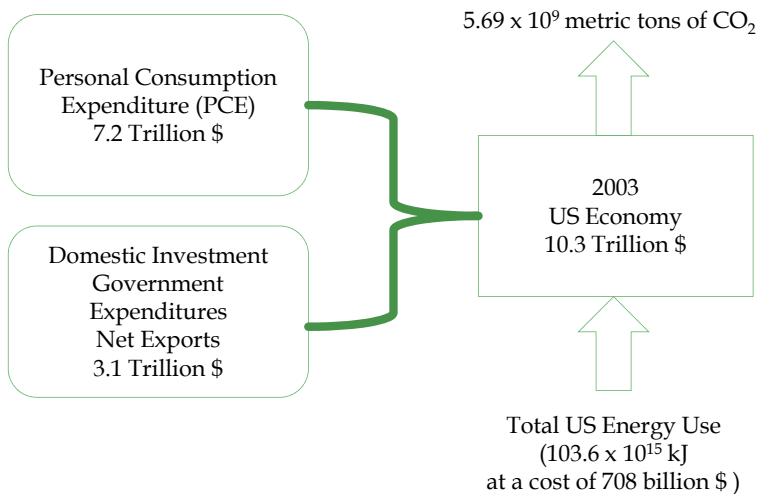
5.69 x $10^9$ metric tons of $CO_2$

Personal Consumption Expenditure (PCE)
7.2 Trillion $

Domestic Investment
Government Expenditures
Net Exports
3.1 Trillion $

2003
US Economy
10.3 Trillion $

Total US Energy Use
(103.6 x $10^{15}$ kJ
at a cost of 708 billion $ )